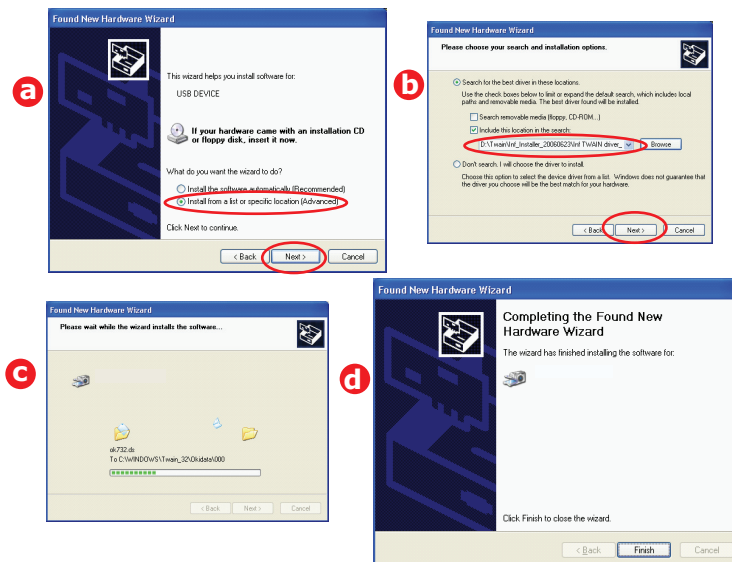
a

Found New Hardware Wizard

This wizard helps you install software for:

USB DEVICE

If your hardware came with an installation CD or floppy disk, insert it now.

What do you want the wizard to do?

Install the software automatically (Recommended)
Install from a list or specific location (Advanced)

Click Next to continue.

< Back | Next > | Cancel

b

Found New Hardware Wizard

Please choose your search and installation options.

Search for the best driver in these locations.

Use the check boxes below to limit or expand the default search, which includes local paths and removable media. The best driver found will be installed.

Search removable media (floppy, CD-ROM...)
Include this location in the search:

D:\Twain\Inf_Installer_20060623\Inf TWAIN driver_

Browse

Don't search. I will choose the driver to install.

Choose this option to select the device driver from a list. Windows does not guarantee that the driver you choose will be the best match for your hardware.

< Back | Next > | Cancel

c

Found New Hardware Wizard

Please wait while the wizard installs the software...

ok732.ds
To C:\WINDOWS\Twain_32\Okidata\000

< Back | Next > | Cancel

d

Found New Hardware Wizard

Completing the Found New Hardware Wizard

The wizard has finished installing the software for:

Click Finish to close the wizard.

< Back | Finish | Cancel